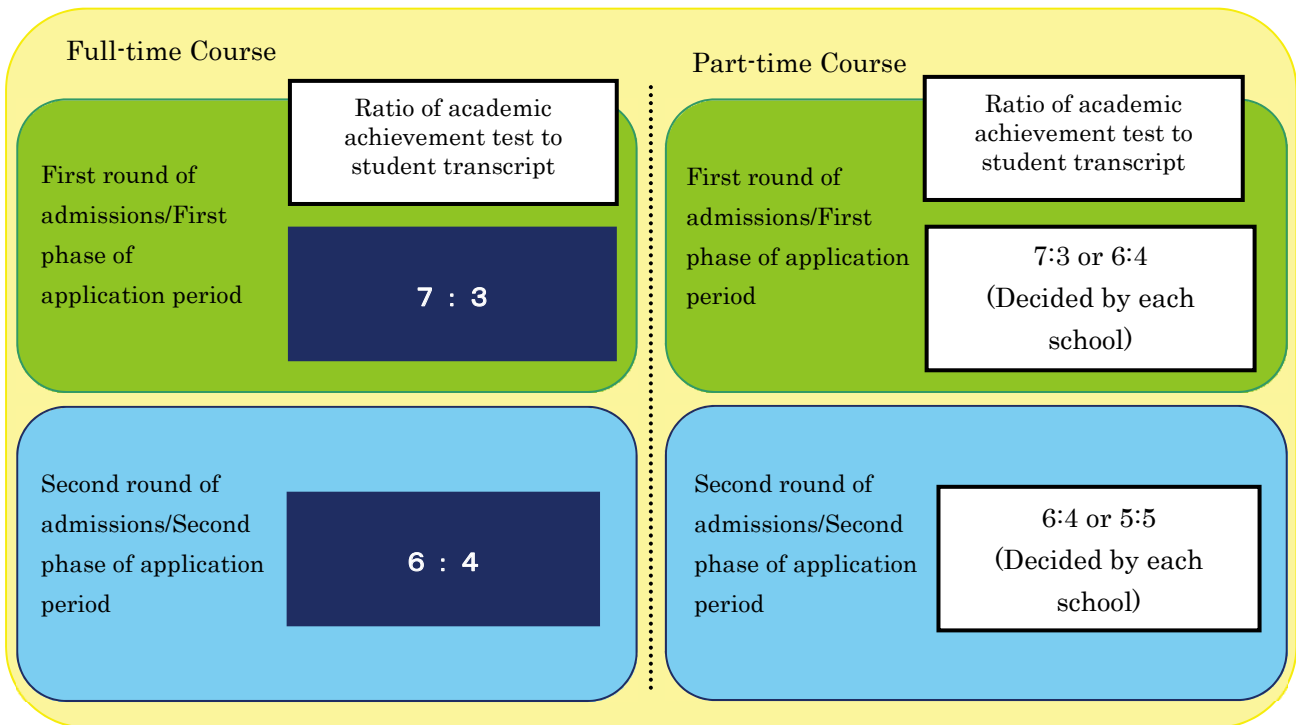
Full-time Course

Ratio of academic achievement test to student transcript

First round of admissions/First phase of application period

7 : 3

Second round of admissions/Second phase of application period

6 : 4

Part-time Course

Ratio of academic achievement test to student transcript

First round of admissions/First phase of application period

7:3 or 6:4 (Decided by each school)

Second round of admissions/Second phase of application period

6:4 or 5:5 (Decided by each school)